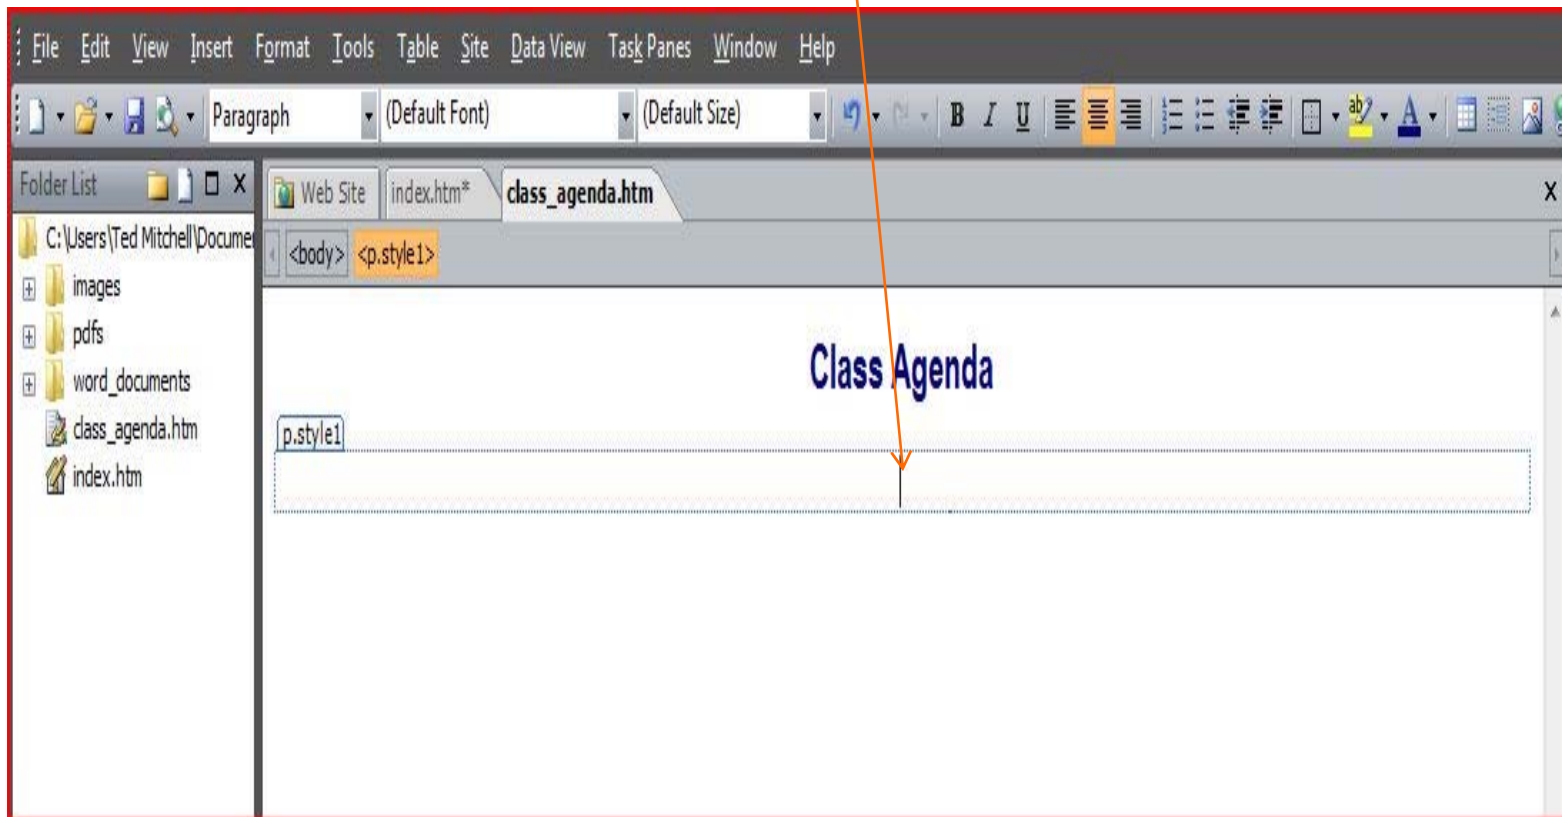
File Edit View Insert Format Tools Table Site Data View Task Panes Window Help

Paragraph (Default Font) (Default Size)

Folder List

C:\Users\Ted Mitchell\Docume

images

pdfs

word_documents

class_agenda.htm

index.htm

Web Site index.htm* class_agenda.htm

<body> <p.style1>

Class Agenda

p.style1